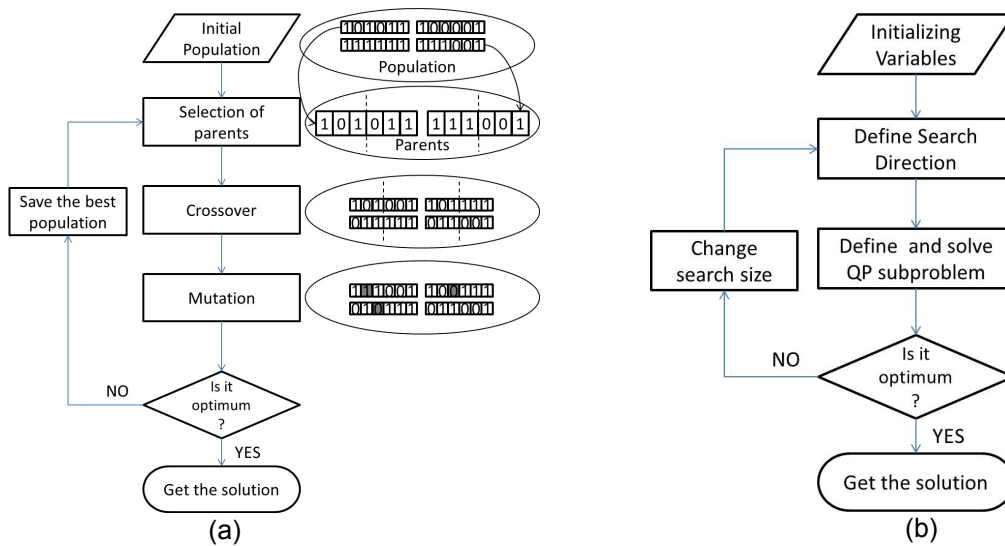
Initial Population

101011 100001
111111 111001
Population

Selection of parents

101011 111001
Parents

Save the best population

Crossover

101001 101111
011111 011001

Mutation

111001 100111
010111 011001

NO

Is it optimum ?

YES

Get the solution

(a)

Initializing Variables

Define Search Direction

Change search size

Define and solve QP subproblem

NO

Is it optimum ?

YES

Get the solution

(b)